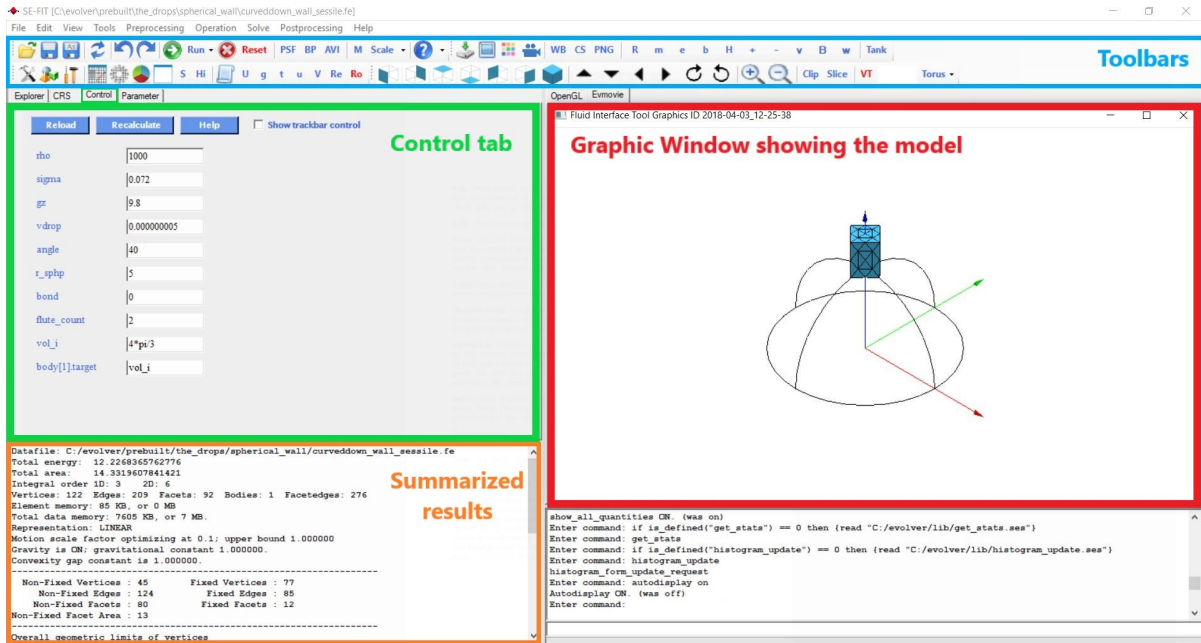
SE-FIT [C:\evolver\prebuilt\the_drops\spherical_wall\curveddown_wall_sessile.fe]

File Edit View Tools Preprocessing Operation Solve Postprocessing Help

Run Reset PSF BP AVI M Scale WB CS PNG R m e b H + - v B w Tank

Toolbars

S Hi U g t u V Re Ro Clip Slice VT Torus

Explorer CRS Control Parameter

OpenGL Evmovie

Reload Recalculate Help Show trackbar control

Control tab

rho 1000
sigma 0.072
gz 9.8
vdrop 0.000000005
angle 40
r_sphp 5
bond 0
flute_count 2
vol_i 4*pi/3
body[1].target vol_i

Fluid Interface Tool Graphics ID 2018-04-03_12-25-38

Graphic Window showing the model

Datafile: C:/evolver/prebuilt/the_drops/spherical_wall/curveddown_wall_sessile.fe
Total energy: 12.2268365762776
Total area: 14.3319607841421
Integral order 1D: 3 2D: 6
Vertices: 122 Edges: 209 Facets: 92 Bodies: 1 Facetedges: 276
Element memory: 85 KB, or 0 MB
Total data memory: 7605 KB, or 7 MB.
Representation: LINEAR
Motion scale factor optimizing at 0.1; upper bound 1.000000
Gravity is ON; gravitational constant 1.000000.
Convexity gap constant is 1.000000.
Non-Fixed Vertices : 45 Fixed Vertices : 77
Non-Fixed Edges : 124 Fixed Edges : 85
Non-Fixed Facets : 80 Fixed Facets : 12
Non-Fixed Facet Area : 13
Overall geometric limits of vertices

Summarized results

show_all_quantities ON. (was on)
Enter command: if is_defined("get_stats") == 0 then {read "C:/evolver/lib/get_stats.ses"}
Enter command: get_stats
Enter command: if is_defined("histogram_update") == 0 then {read "C:/evolver/lib/histogram_update.ses"}
Enter command: histogram_update
histogram_form_update_request
Enter command: autodisplay on
Autodisplay ON. (was off)
Enter command: